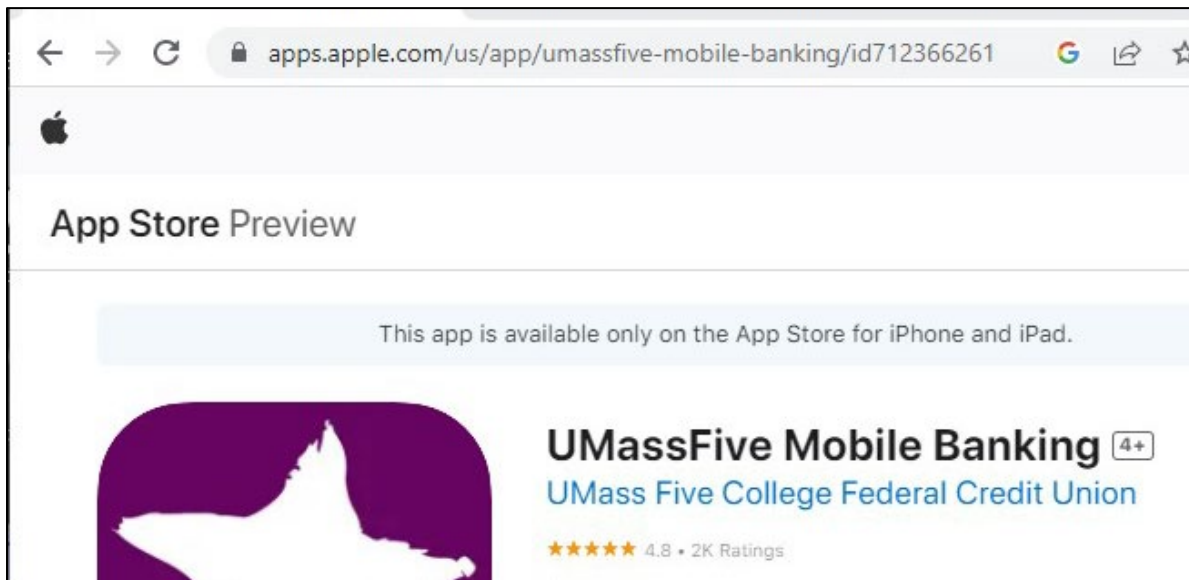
apps.apple.com/us/app/umassfive-mobile-banking/id712366261

App Store Preview

This app is available only on the App Store for iPhone and iPad.

UMassFive Mobile Banking 4+

UMass Five College Federal Credit Union

★★★★★ 4.8 • 2K Ratings